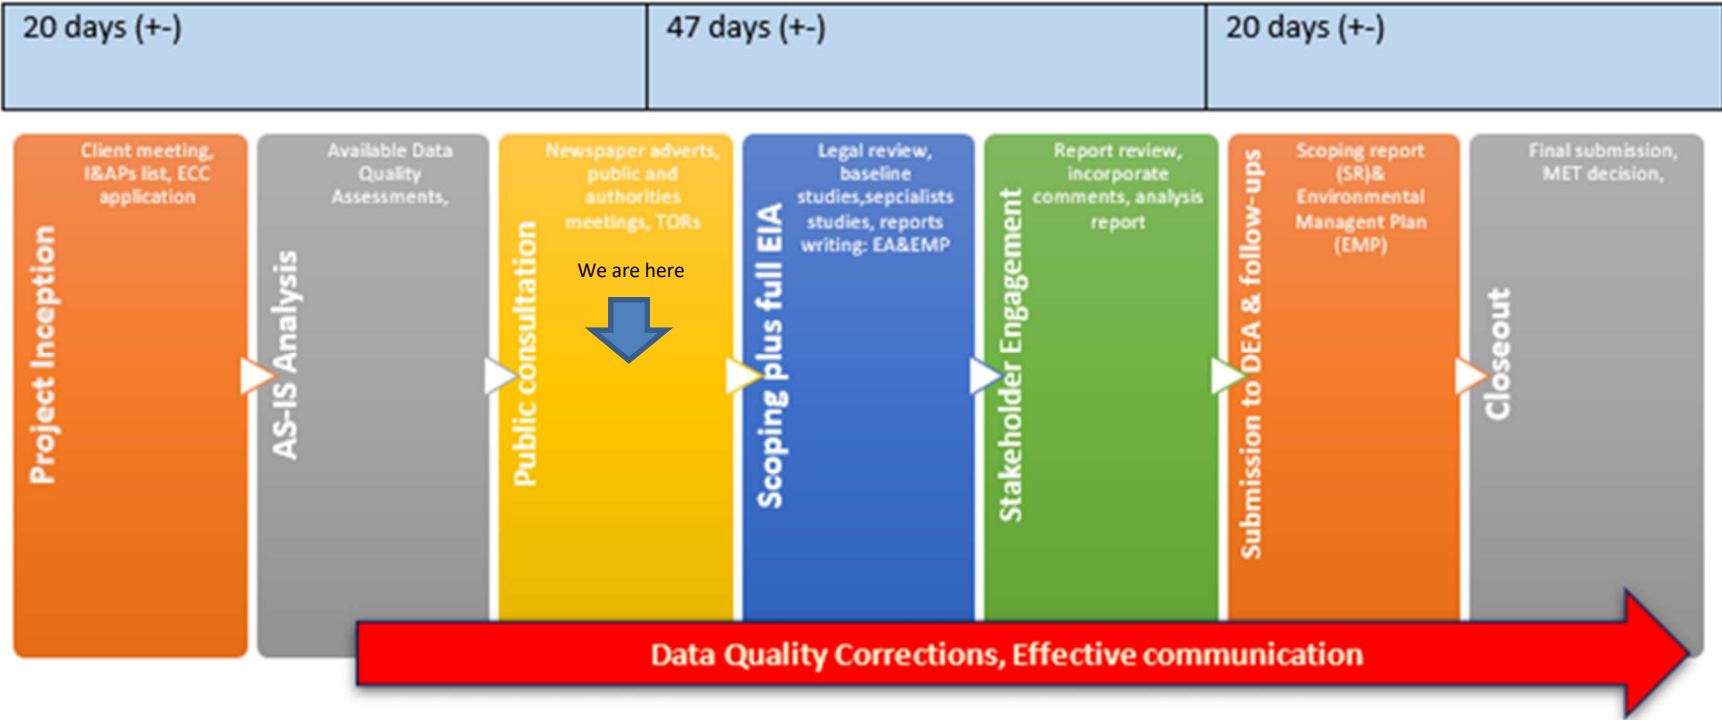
| 20 days (+-) | 47 days (+-) | 20 days (+-) |
|---|---|---|

Client meeting, I&APs list, ECC application

Project Inception

Available Data Quality Assessments,

AS-IS Analysis

Newspaper adverts, public and authorities meetings, TORs

Public consultation

We are here

Legal review, baseline studies,sepcialists studies, reports writing: EA&EMP

Scoping plus full EIA

Report review, incorporate comments, analysis report

Stakeholder Engagement

Scoping report (SR)& Environmental Managent Plan (EMP)

Submission to DEA & follow-ups

Final submission, MET decision,

Closeout

Data Quality Corrections, Effective communication